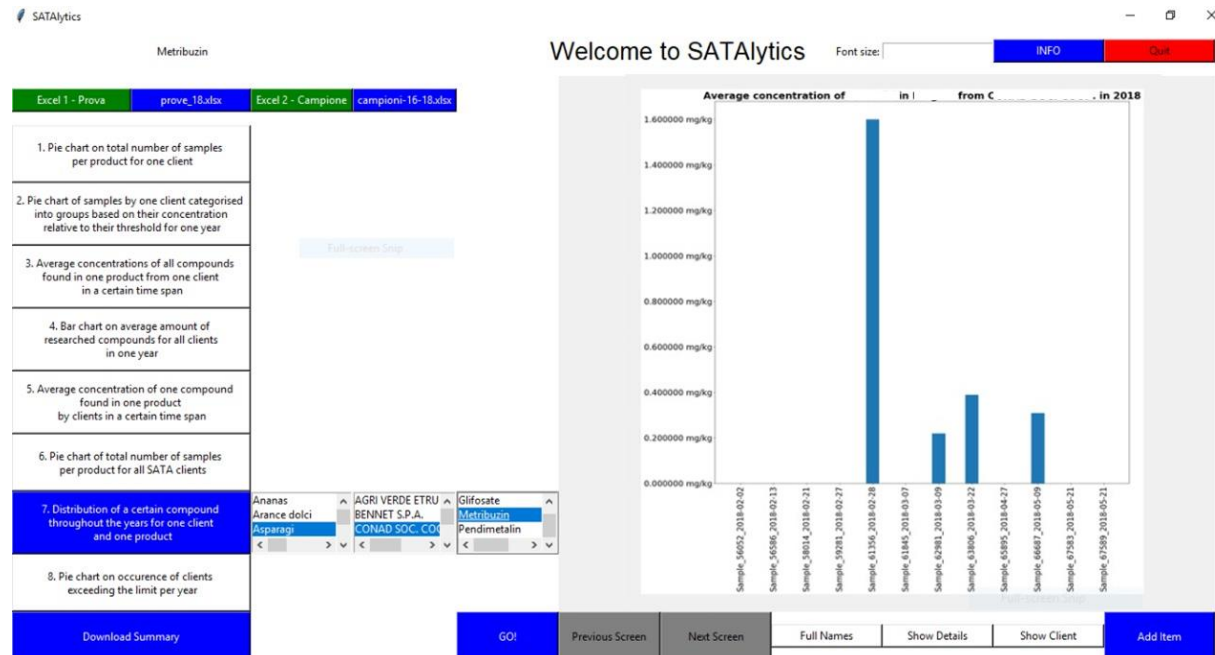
SATAlytics

Metribuzin

Welcome to SATAlytics

Font size:

INFO

Quit

Excel 1 - Prova

prove_18.xlsx

Excel 2 - Campione

campioni-16-18.xlsx

1. Pie chart on total number of samples per product for one client

2. Pie chart of samples by one client categorised into groups based on their concentration relative to their threshold for one year

3. Average concentrations of all compounds found in one product from one client in a certain time span

4. Bar chart on average amount of researched compounds for all clients in one year

5. Average concentration of one compound found in one product by clients in a certain time span

6. Pie chart of total number of samples per product for all SATA clients

7. Distribution of a certain compound throughout the years for one client and one product

8. Pie chart on occurence of clients exceeding the limit per year

Download Summary

Full-screen Snip

Ananas
Arance dolci
Asparagi

AGRI VERDE ETRU
BENNET S.P.A.
CONAD SOC. COO

Glifosate
Metribuzin
Pendimetalin

Average concentration of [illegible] in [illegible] from C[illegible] in 2018

1.600000 mg/kg
1.400000 mg/kg
1.200000 mg/kg
1.000000 mg/kg
0.800000 mg/kg
0.600000 mg/kg
0.400000 mg/kg
0.200000 mg/kg
0.000000 mg/kg

Sample_56052_2018-02-02
Sample_56586_2018-02-13
Sample_58014_2018-02-21
Sample_59281_2018-02-27
Sample_61356_2018-02-28
Sample_61845_2018-03-07
Sample_62981_2018-03-09
Sample_63806_2018-03-22
Sample_65895_2018-04-27
Sample_66687_2018-05-09
Sample_67583_2018-05-21
Sample_67589_2018-05-21

Full-screen Snip

GO!

Previous Screen

Next Screen

Full Names

Show Details

Show Client

Add Item